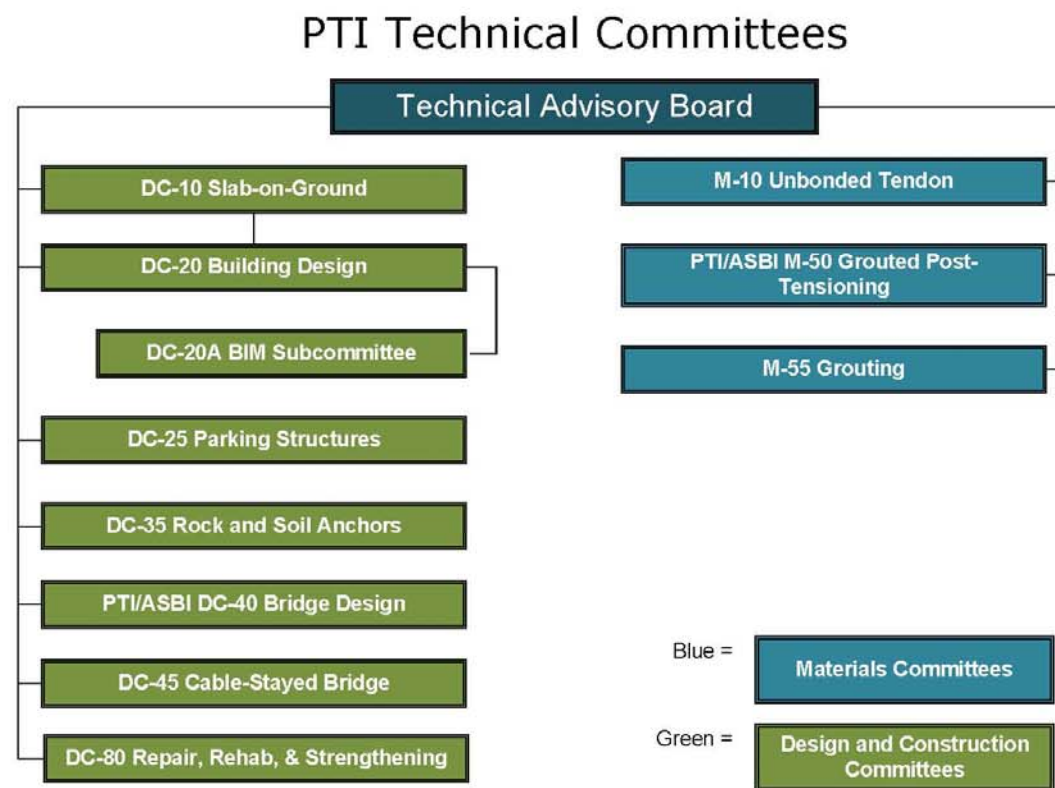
PTI Technical Committees

Technical Advisory Board

DC-10 Slab-on-Ground

DC-20 Building Design

DC-20A BIM Subcommittee

DC-25 Parking Structures

DC-35 Rock and Soil Anchors

PTI/ASBI DC-40 Bridge Design

DC-45 Cable-Stayed Bridge

DC-80 Repair, Rehab, & Strengthening

M-10 Unbonded Tendon

PTI/ASBI M-50 Grouted Post-Tensioning

M-55 Grouting

Blue = Materials Committees

Green = Design and Construction Committees